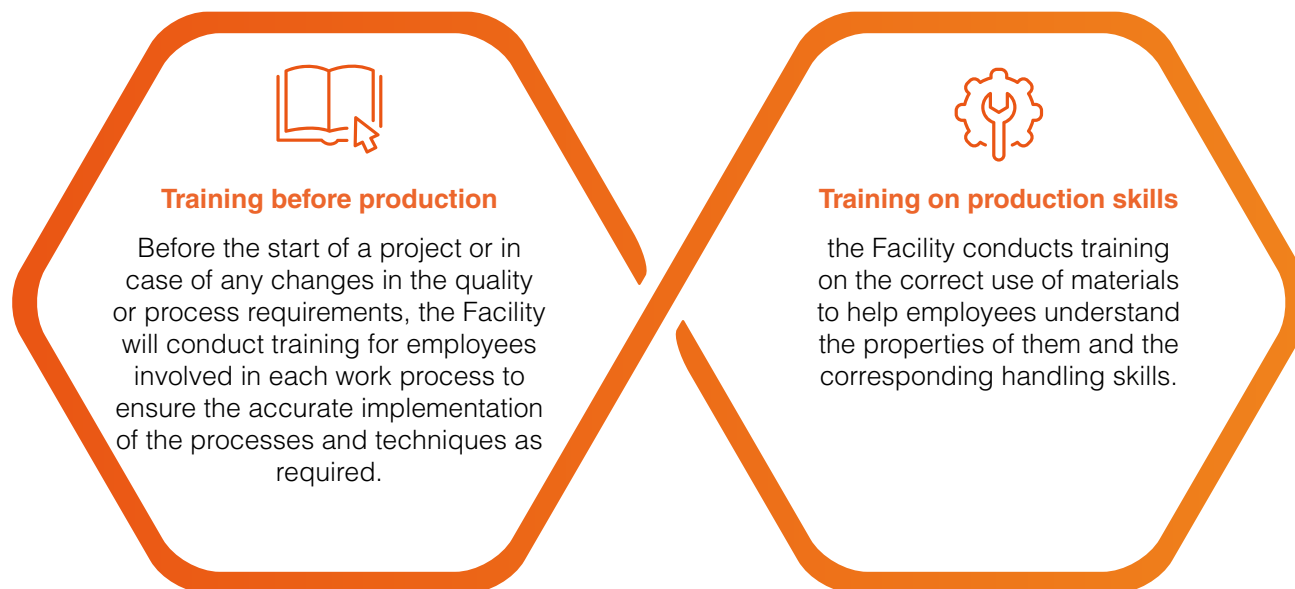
Training before production

Before the start of a project or in case of any changes in the quality or process requirements, the Facility will conduct training for employees involved in each work process to ensure the accurate implementation of the processes and techniques as required.

Training on production skills

the Facility conducts training on the correct use of materials to help employees understand the properties of them and the corresponding handling skills.